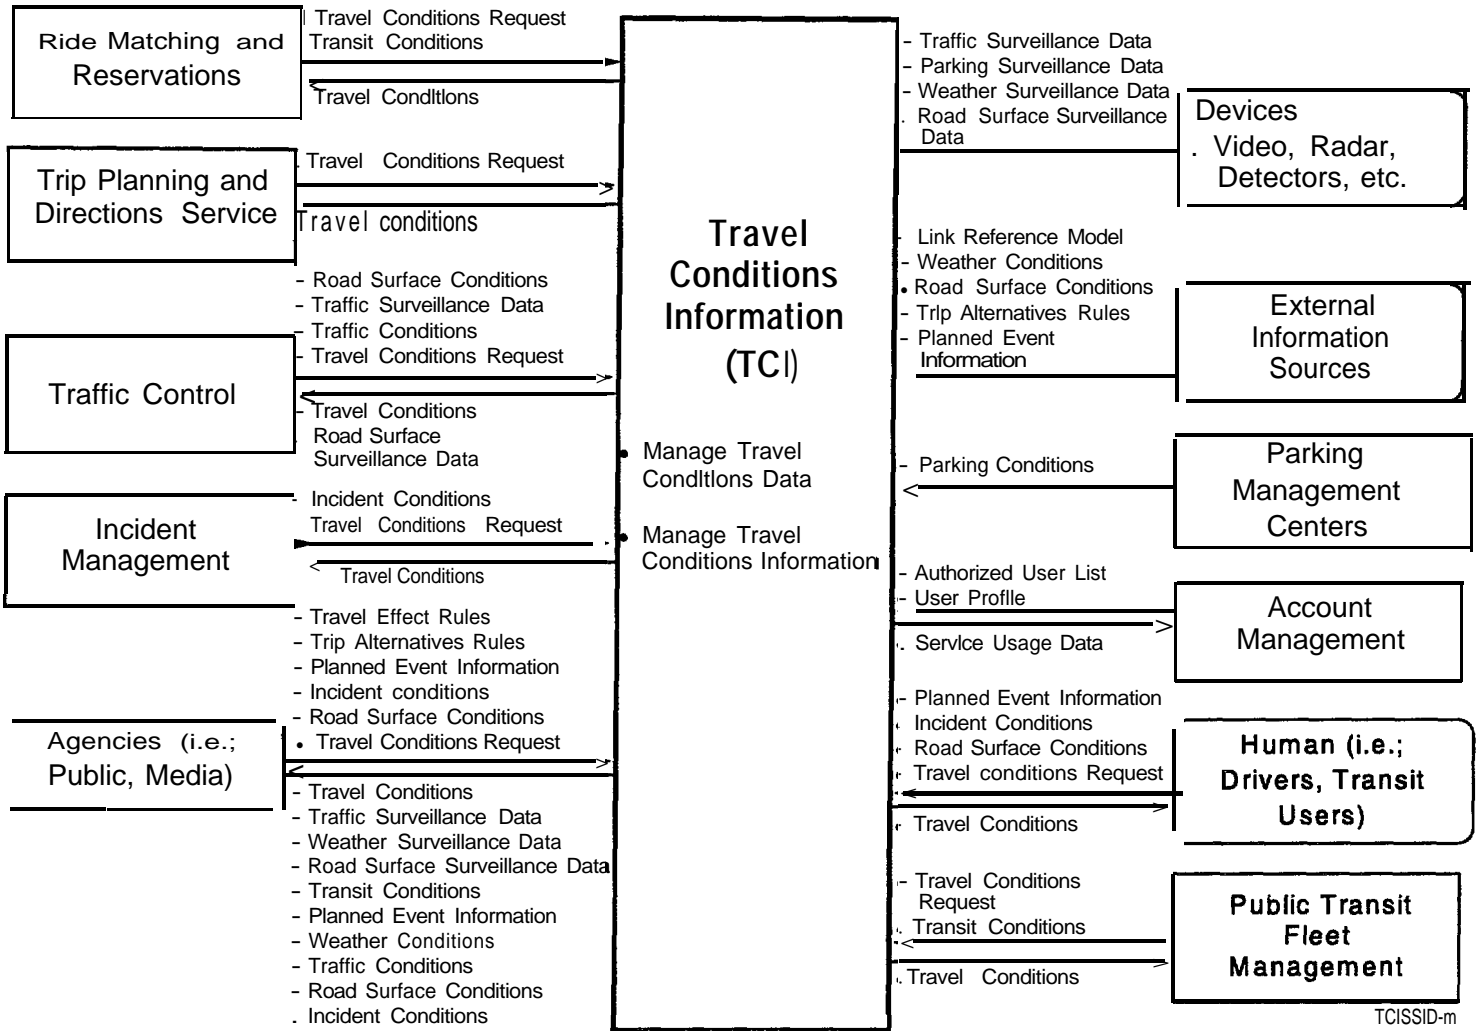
Ride Matching and Reservations

| Travel Conditions Request
Transit Conditions

Travel CondItlons

Trip Planning and Directions Service

. Travel Conditions Request

Travel conditions

- Road Surface Conditions
- Traffic Surveillance Data
- Traffic Conditions
- Travel Conditions Request

Traffic Control

- Travel Conditions
Road Surface Surveillance Data

- Incident Conditions
Travel Conditions Request

Incident Management

Travel Conditions

- Travel Effect Rules
- Trip Alternatives Rules
- Planned Event Information
- Incident conditions
- Road Surface Conditions
• Travel Conditions Request

Agencies (i.e.; Public, Media)

- Travel Conditions
- Traffic Surveillance Data
- Weather Surveillance Data
- Road Surface Surveillance Data
- Transit Conditions
- Planned Event Information
- Weather Conditions
- Traffic Conditions
- Road Surface Conditions
. Incident Conditions

Travel Conditions Information (TCI)

• Manage Travel CondItlons Data

• Manage Travel Conditions Information

- Traffic Surveillance Data
- Parking Surveillance Data
- Weather Surveillance Data
. Road Surface Surveillance Data

Devices
. Video, Radar, Detectors, etc.

Link Reference Model
- Weather Conditions
• Road Surface Conditions
- Trlp Alternatives Rules
- Planned Event Information

External Information Sources

- Parking Conditions

Parking Management Centers

- Authorized User List
- User Proflle
. Servlce Usage Data

Account Management

- Planned Event Information
Incident Conditions
Road Surface Conditions
Travel conditions Request
Travel Conditions

Human (i.e.; Drivers, Transit Users)

- Travel Conditions Request
. Transit Conditions
. Travel Conditions

Public Transit Fleet Management

TCISSID-m